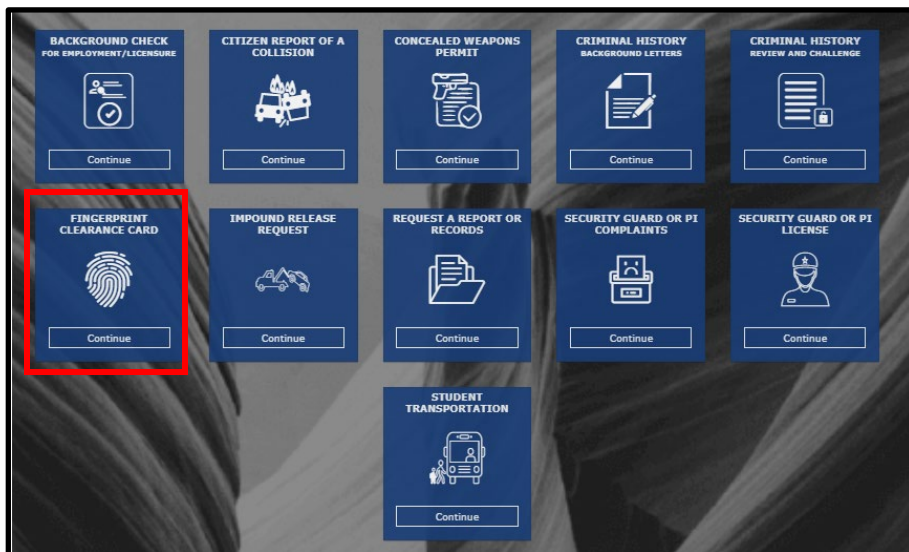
BACKGROUND CHECK
FOR EMPLOYMENT/LICENSURE
Continue

CITIZEN REPORT OF A COLLISION
Continue

CONCEALED WEAPONS PERMIT
Continue

CRIMINAL HISTORY
BACKGROUND LETTERS
Continue

CRIMINAL HISTORY
REVIEW AND CHALLENGE
Continue

FINGERPRINT CLEARANCE CARD
Continue

IMPOUND RELEASE REQUEST
Continue

REQUEST A REPORT OR RECORDS
Continue

SECURITY GUARD OR PI COMPLAINTS
Continue

SECURITY GUARD OR PI LICENSE
Continue

STUDENT TRANSPORTATION
Continue